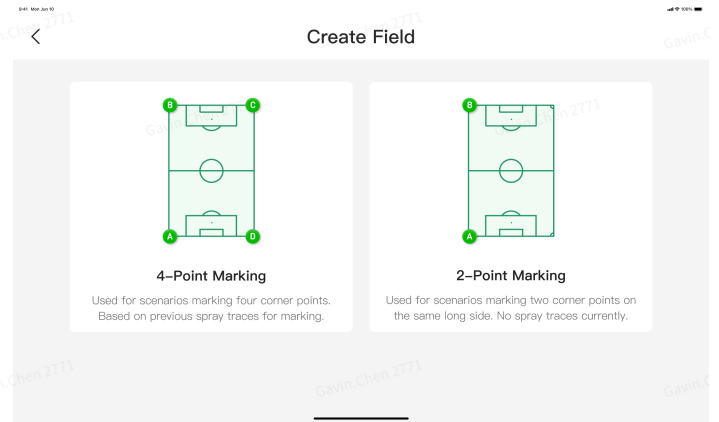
9:41 Mon Jun 10

100%

Gavin.Chen 2771

Create Field

B C

A D

4-Point Marking

Used for scenarios marking four corner points. Based on previous spray traces for marking.

B

A

2-Point Marking

Used for scenarios marking two corner points on the same long side. No spray traces currently.

Gavin.Chen 2771

Gavin.Chen 2771

Gavin.Chen 2771

Gavin.Chen 2771

Gavin.Chen 2771